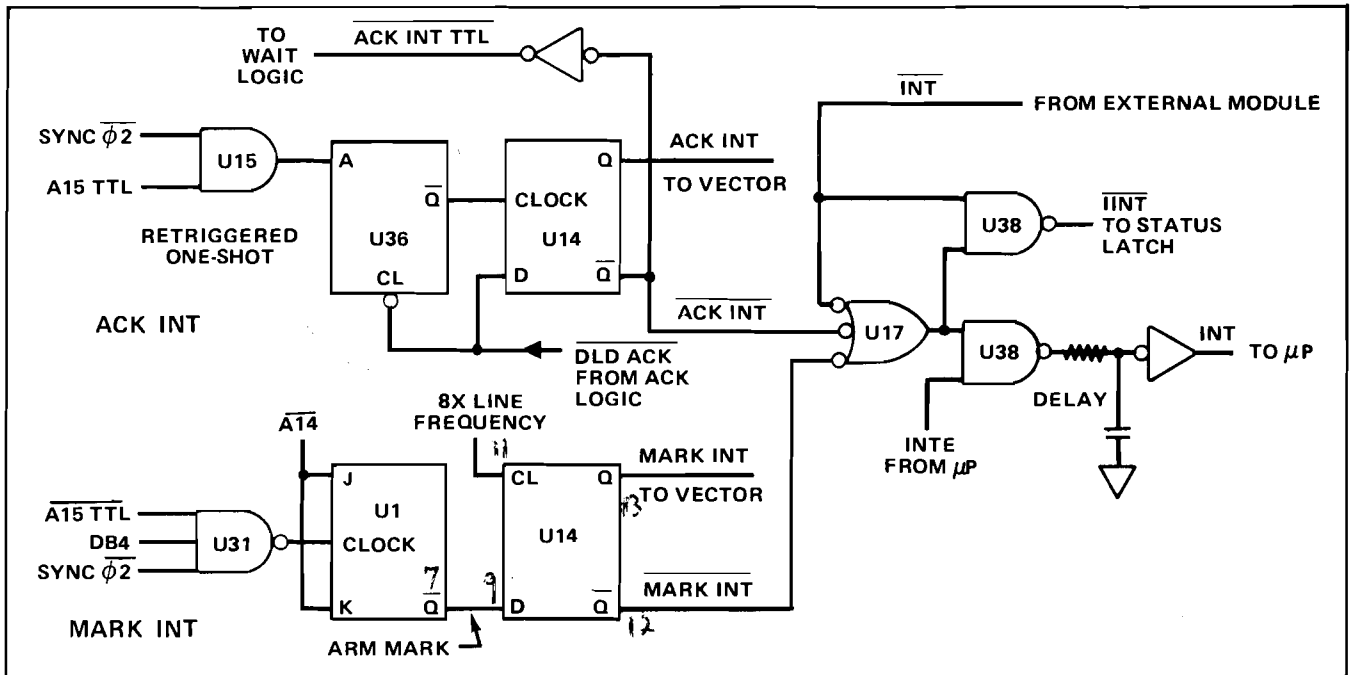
TO WAIT LOGIC

$\overline{\text{ACK INT TTL}}$

$\overline{\text{INT}}$

FROM EXTERNAL MODULE

SYNC $\overline{\phi 2}$

A15 TTL

U15

A

$\overline{\text{Q}}$

U36

CL

RETRIGGERED ONE-SHOT

CLOCK

U14

D

Q

$\overline{\text{Q}}$

ACK INT

TO VECTOR

U38

$\overline{\text{IINT}}$ TO STATUS LATCH

ACK INT

$\overline{\text{ACK INT}}$

U17

U38

INT

TO $\mu$P

$\overline{\text{DLD ACK}}$ FROM ACK LOGIC

DELAY

8X LINE FREQUENCY

11

INTE FROM $\mu$P

$\overline{\text{A14}}$

J

U1

CLOCK

K

7

$\overline{\text{Q}}$

CL

Q

U14

D

$\overline{\text{Q}}$

9

MARK INT

TO VECTOR

13

$\overline{\text{MARK INT}}$

12

$\overline{\text{A15 TTL}}$

DB4

SYNC $\overline{\phi 2}$

U31

MARK INT

ARM MARK